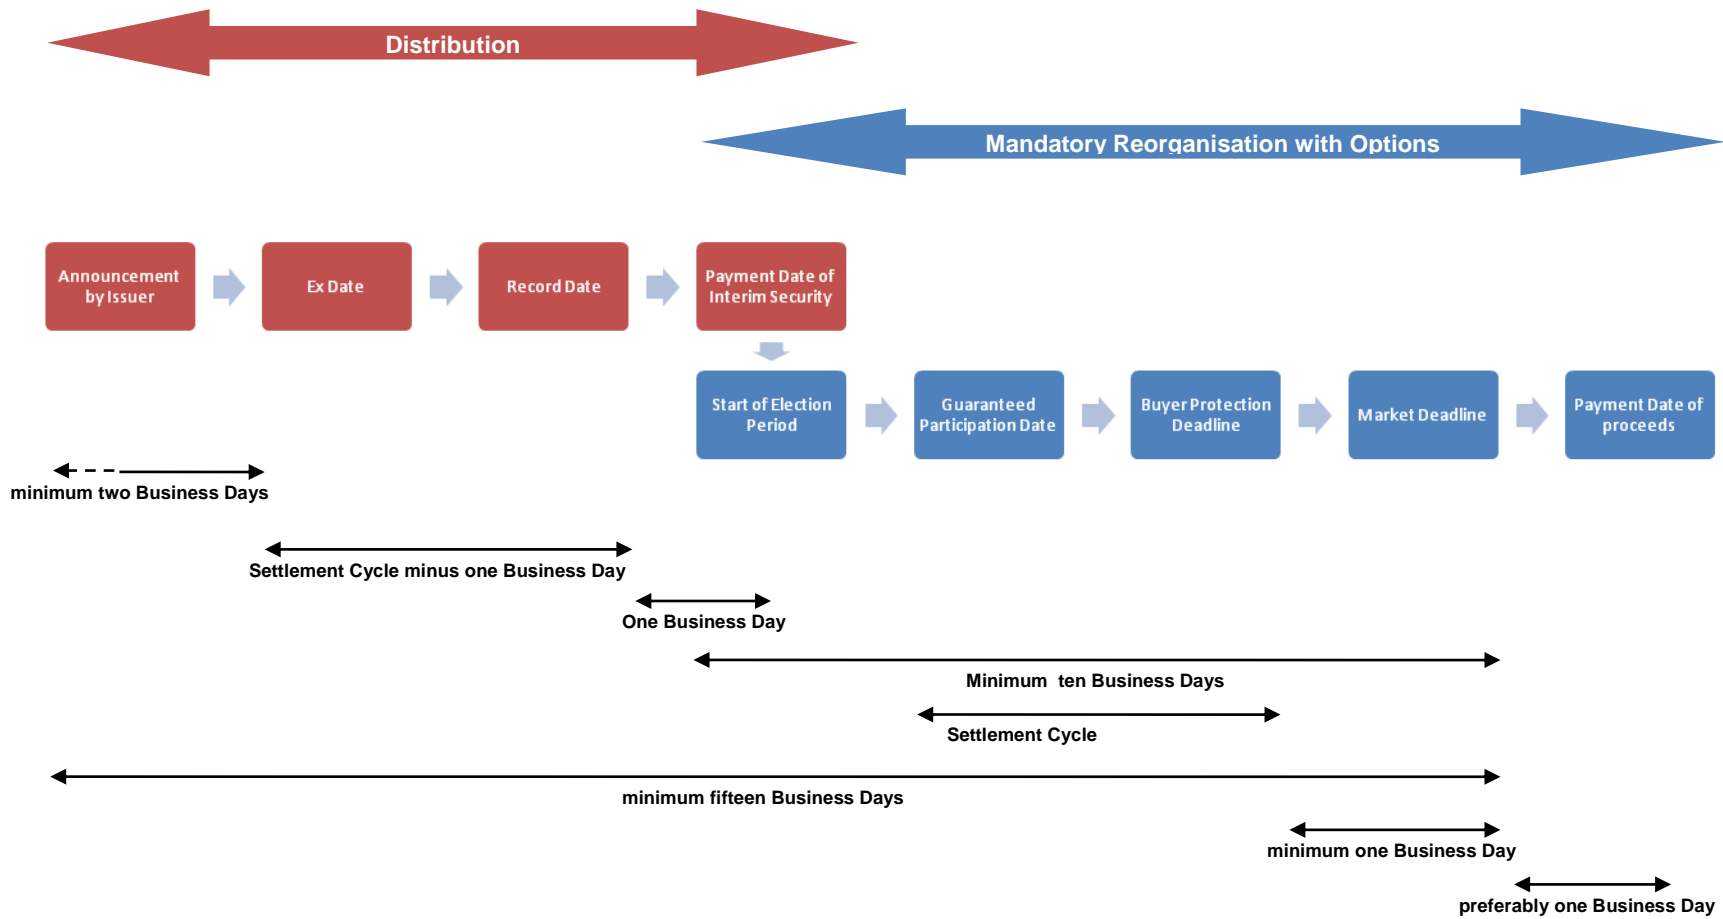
Distribution

Mandatory Reorganisation with Options

Announcement by Issuer

Ex Date

Record Date

Payment Date of Interim Security

Start of Election Period

Guaranteed Participation Date

Buyer Protection Deadline

Market Deadline

Payment Date of proceeds

minimum two Business Days

Settlement Cycle minus one Business Day

One Business Day

Minimum ten Business Days

Settlement Cycle

minimum fifteen Business Days

minimum one Business Day

preferably one Business Day